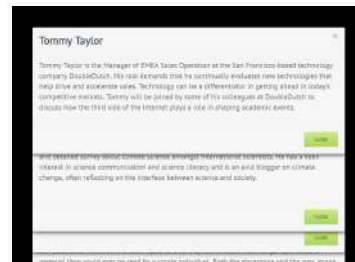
Tommy Taylor

Tommy Taylor is the Manager of EMEA Sales Operation at the San Francisco-based technology company DoubleDutch. His role demands that he continually evaluates new technologies that help drive and accelerate sales. Technology can be a differentiator in getting ahead in today's competitive markets. Tommy will be joined by some of his colleagues at DoubleDutch to discuss how the third side of the Internet plays a role in shaping academic events.

Close

and detailed survey about climate science amongst international scientists. He has a keen interest in science communication and science literacy and is an avid blogger on climate change, often reflecting on the interface between science and society.

Close

Close

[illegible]